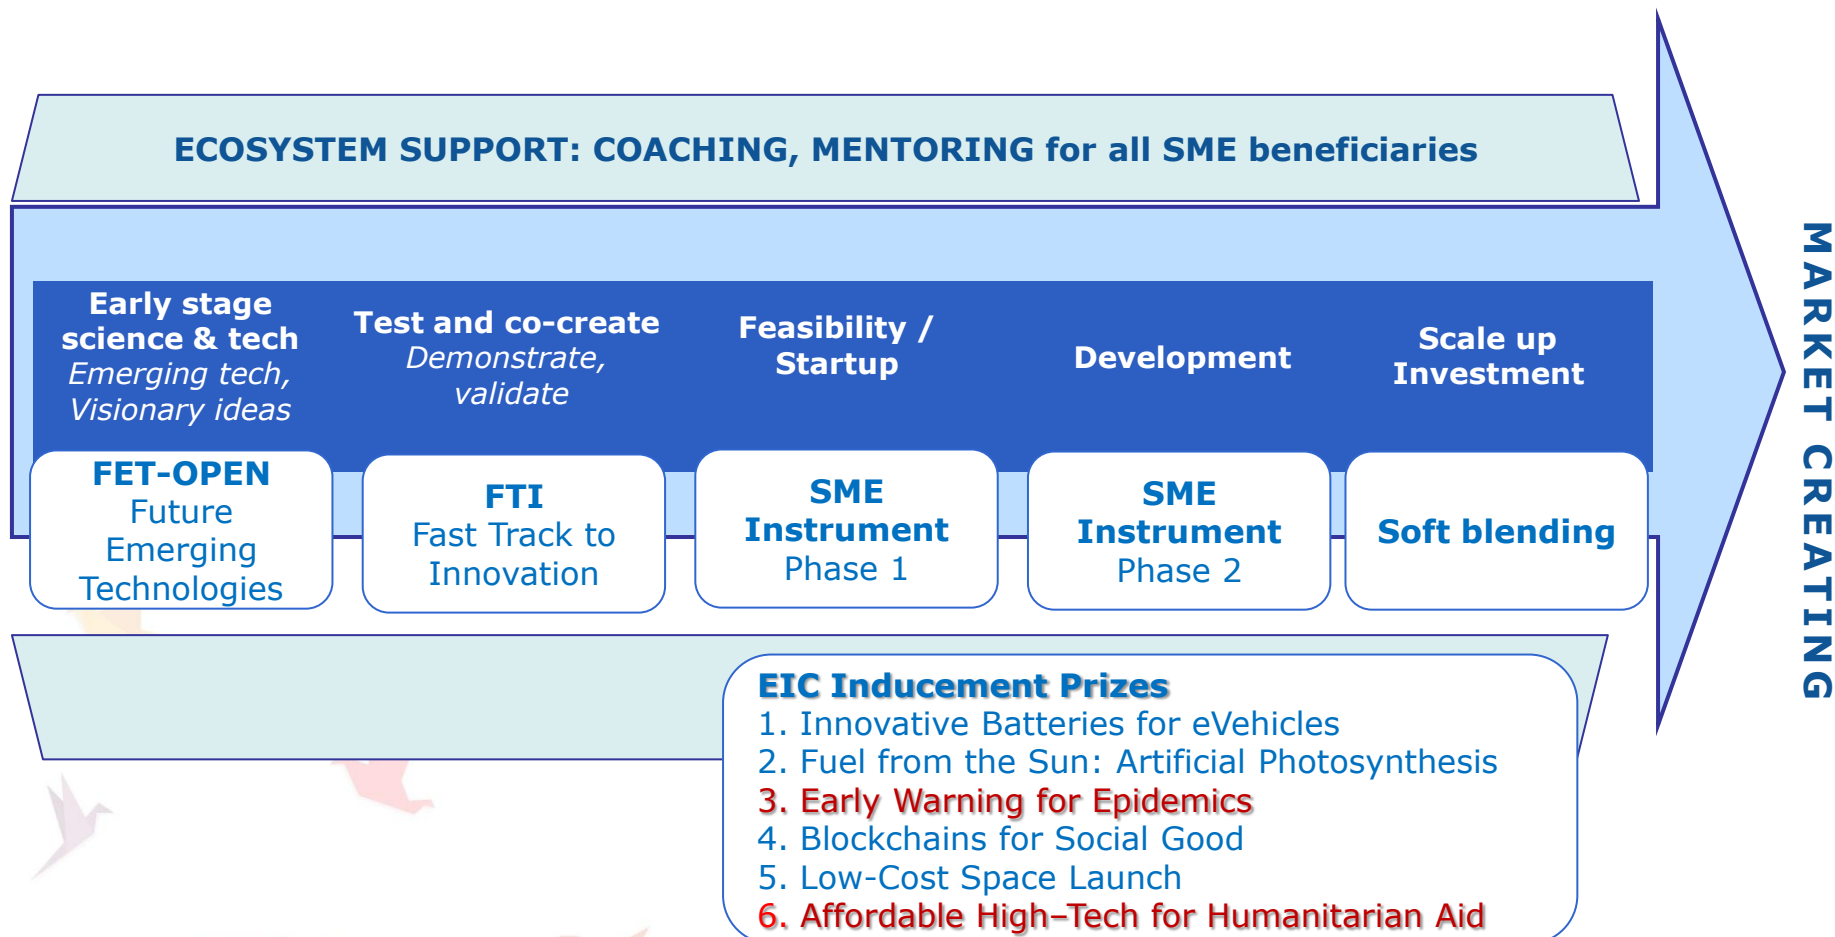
ECOSYSTEM SUPPORT: COACHING, MENTORING for all SME beneficiaries

Early stage science & tech
Emerging tech, Visionary ideas

Test and co-create
Demonstrate, validate

Feasibility / Startup

Development

Scale up Investment

FET-OPEN
Future Emerging Technologies

FTI
Fast Track to Innovation

SME Instrument
Phase 1

SME Instrument
Phase 2

Soft blending

MARKET CREATING

EIC Inducement Prizes
1. Innovative Batteries for eVehicles
2. Fuel from the Sun: Artificial Photosynthesis
3. Early Warning for Epidemics
4. Blockchains for Social Good
5. Low-Cost Space Launch
6. Affordable High–Tech for Humanitarian Aid